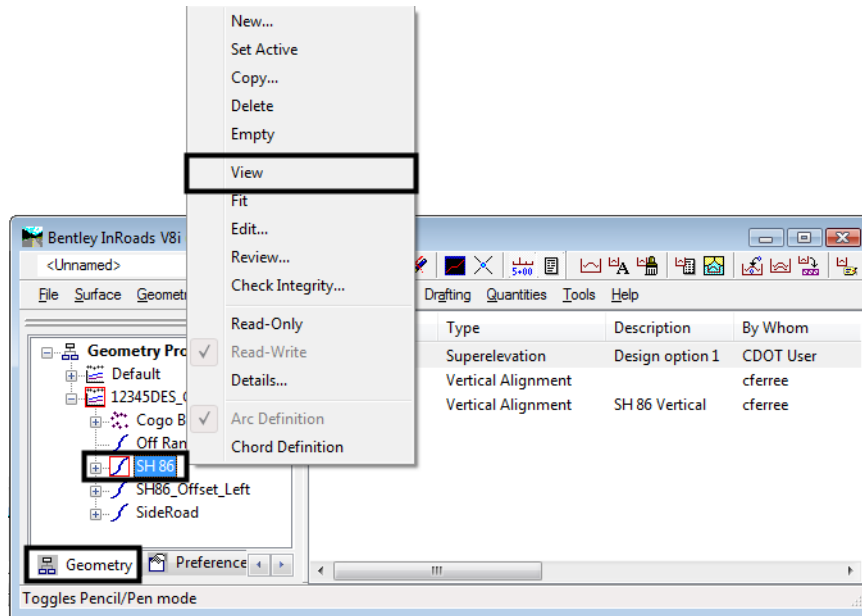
New...
Set Active
Copy...
Delete
Empty
View
Fit
Edit...
Review...
Check Integrity...
Read-Only
Read-Write
Details...
Arc Definition
Chord Definition

Bentley InRoads V8i
<Unnamed>
File Surface Geometr
Drafting Quantities Tools Help

Geometry Pro
Default
12345DES_
Cogo B
Off Ran
SH 86
SH86_Offset_Left
SideRoad

| Type | Description | By Whom |
|---|---|---|
| Superelevation | Design option 1 | CDOT User |
| Vertical Alignment | | cferree |
| Vertical Alignment | SH 86 Vertical | cferree |

Geometry Preference

Toggles Pencil/Pen mode